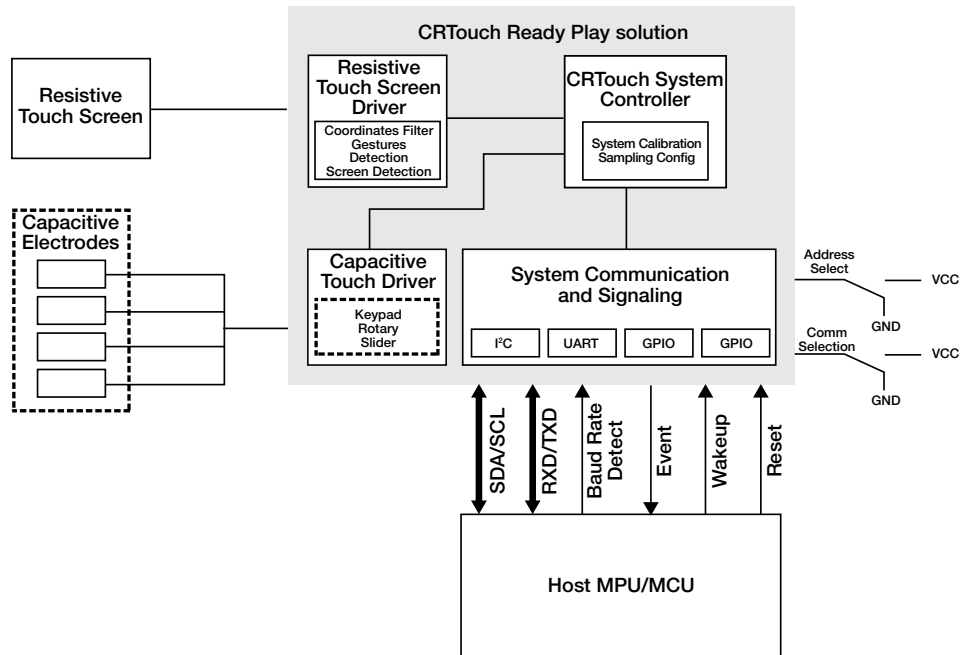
CRTouch Ready Play solution

Resistive Touch Screen

Resistive Touch Screen Driver

Coordinates Filter
Gestures Detection
Screen Detection

CRTouch System Controller

System Calibration
Sampling Config

Capacitive Electrodes

Capacitive Touch Driver

Keypad
Rotary
Slider

System Communication and Signaling

I$^2$C

UART

GPIO

GPIO

Address Select

VCC

GND

Comm Selection

VCC

GND

SDA/SCL

RXD/TXD

Baud Rate Detect

Event

Wakeup

Reset

Host MPU/MCU